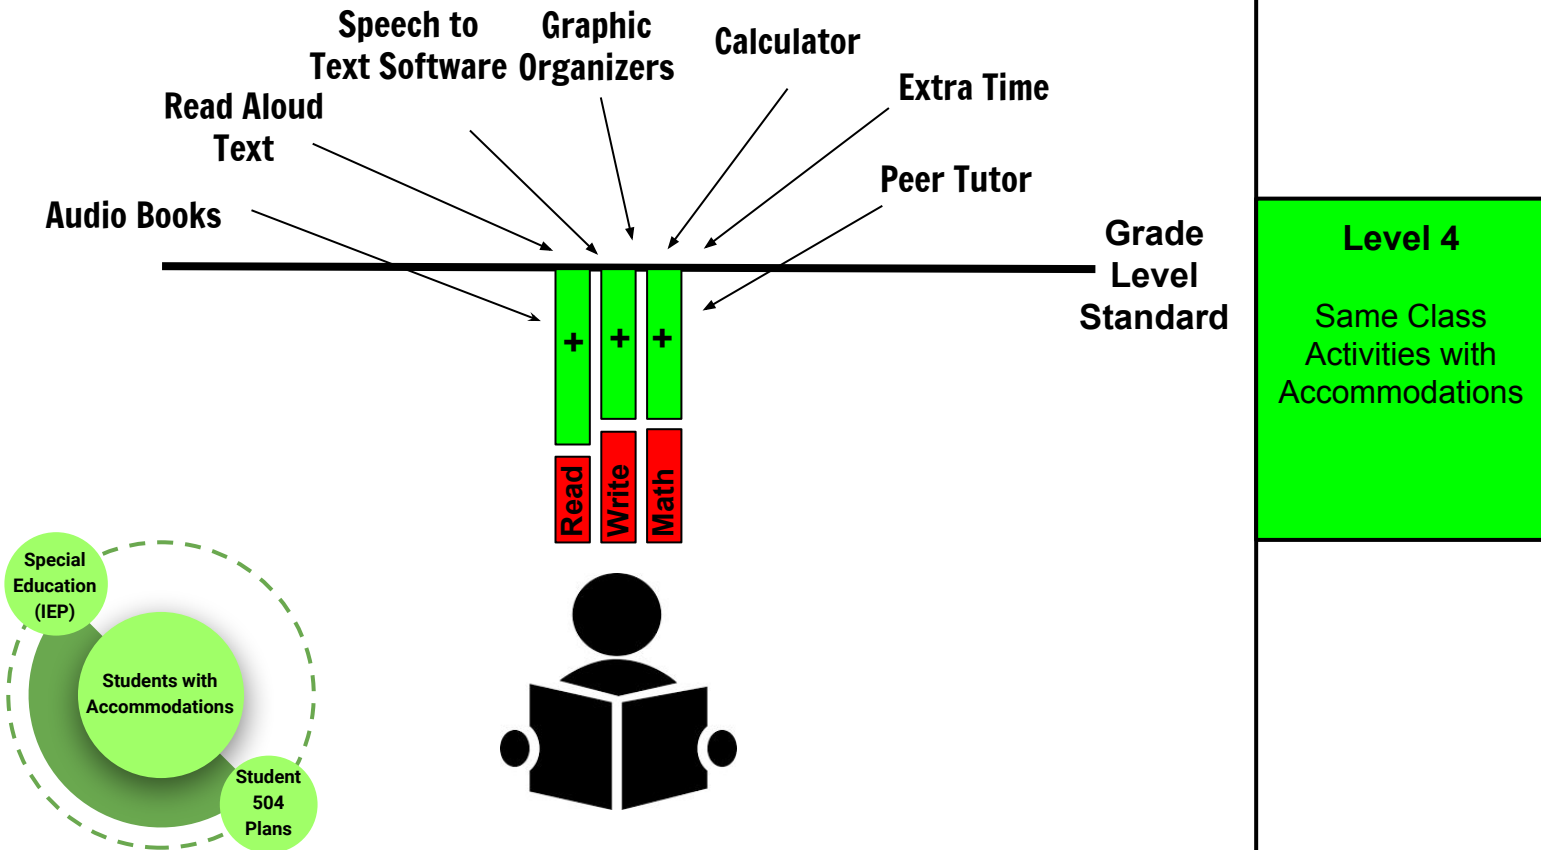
Speech to Text Software

Graphic Organizers

Calculator

Read Aloud Text

Extra Time

Peer Tutor

Audio Books

Grade Level Standard

+

+

+

Read

Write

Math

Level 4

Same Class Activities with Accommodations

Special Education (IEP)

Students with Accommodations

Student 504 Plans